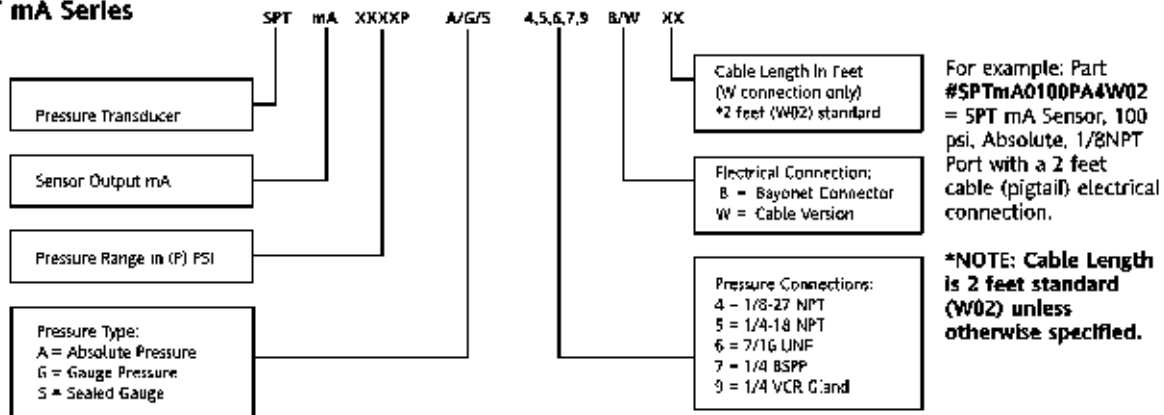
mA Series

SPT mA XXXXP A/G/S 4,5,6,7,9 B/W XX

Pressure Transducer

Sensor Output mA

Pressure Range in (P) PSI

Pressure Type:
A = Absolute Pressure
G = Gauge Pressure
S = Sealed Gauge

Cable Length in Feet
(W connection only)
*2 feet (W02) standard

Electrical Connection:
B = Bayonet Connector
W = Cable Version

Pressure Connections:
4 – 1/8-27 NPT
5 = 1/4-18 NPT
6 = 7/16 UNF
7 = 1/4 BSPP
9 = 1/4 VCR Gland

For example: Part **#SPTmA0100PA4W02** = SPT mA Sensor, 100 psi, Absolute, 1/8NPT Port with a 2 feet cable (pigtail) electrical connection.

*NOTE: **Cable Length is 2 feet standard (W02) unless otherwise specified.**